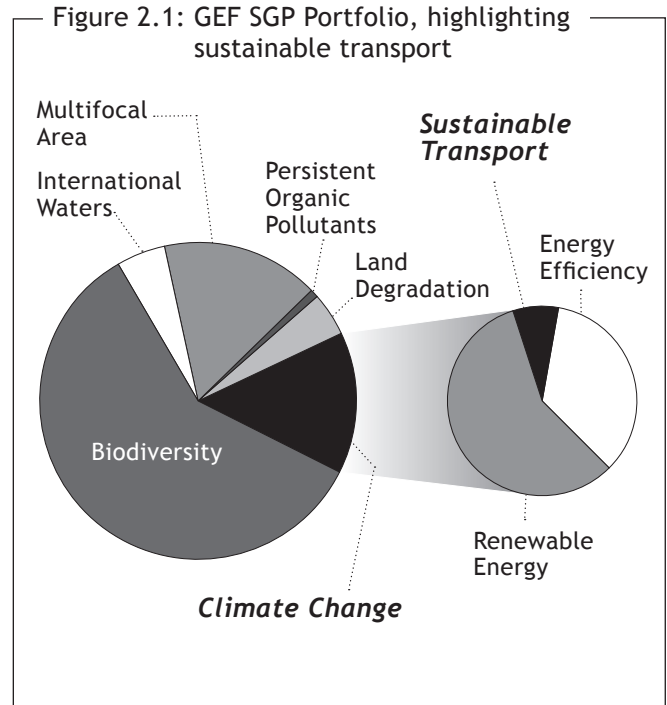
Figure 2.1: GEF SGP Portfolio, highlighting sustainable transport

Multifocal Area

International Waters

Persistent Organic Pollutants

Sustainable Transport

Energy Efficiency

Land Degradation

Biodiversity

Renewable Energy

Climate Change